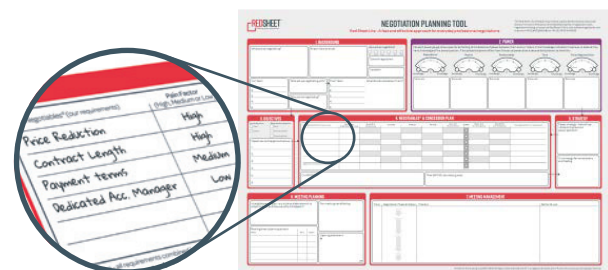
REDSHEET

NEGOTIATION PLANNING TOOL

1. BACKGROUND

2. POWER

3. OBJECTIVES

4. RESPONSIBILITY & CONCESSION PLAN

5. STRATEGY

6. MEETING PLANNING

7. MEETING MANAGEMENT

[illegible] Negotiable* (our requirements) | Pain Factor (High, Medium or Low)

Price Reduction | High
Contract Length | High
Payment terms | Medium
Dedicated Acc. Manager | Low

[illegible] all requirements combined